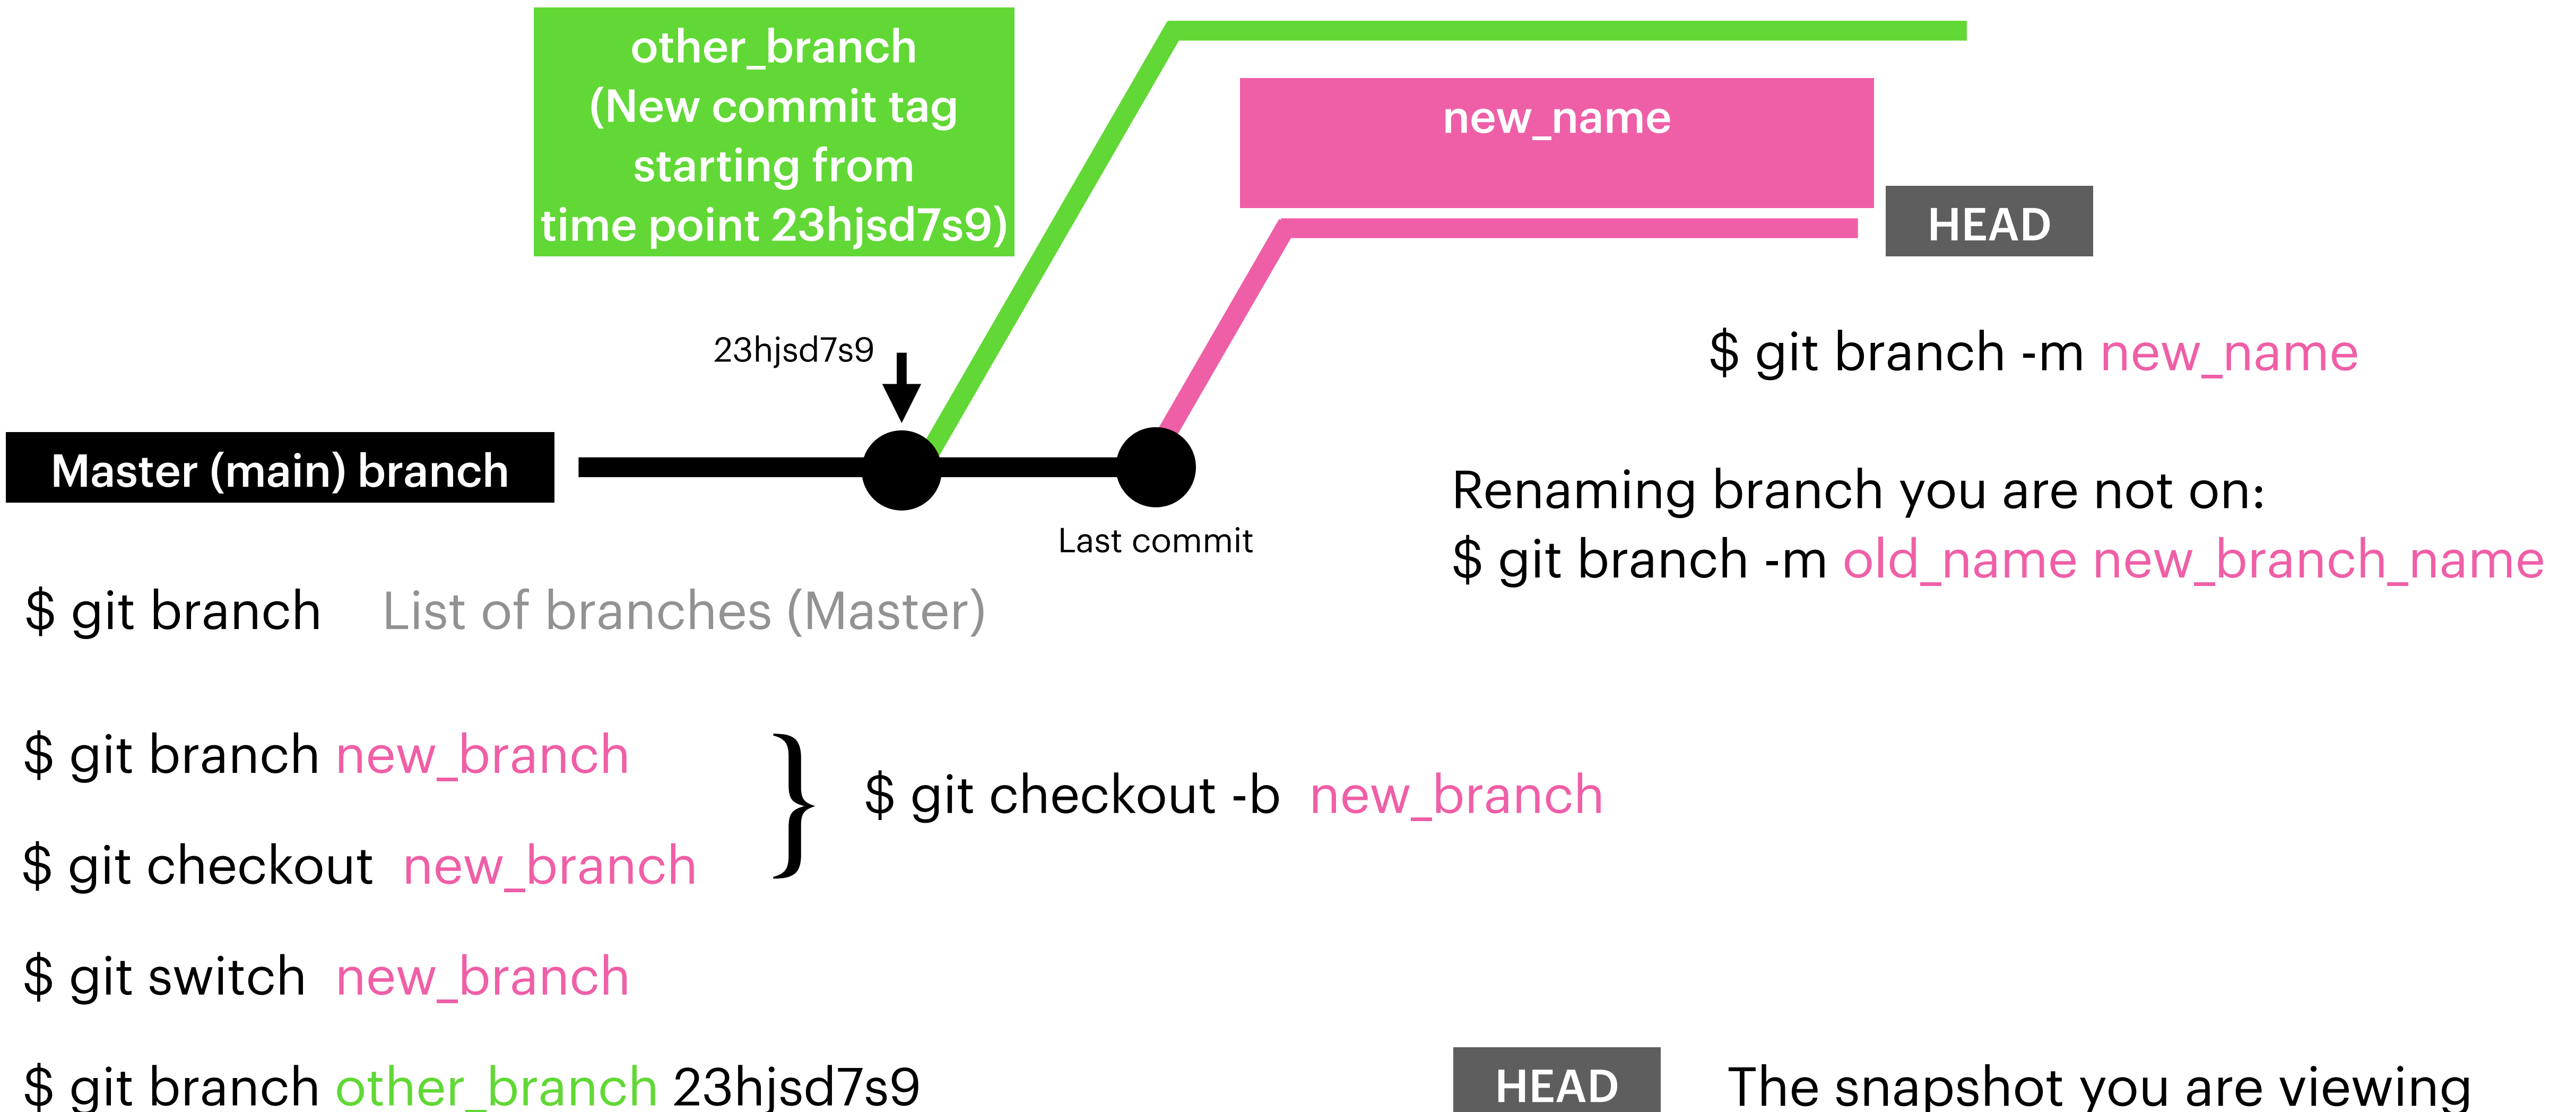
other_branch
(New commit tag starting from time point 23hjsd7s9)

new_name

HEAD

23hjsd7s9

$ git branch -m new_name

Master (main) branch

Last commit

Renaming branch you are not on:
$ git branch -m old_name new_branch_name

$ git branch List of branches (Master)

$ git branch new_branch

$ git checkout new_branch

$ git checkout -b new_branch

$ git switch new_branch

$ git branch other_branch 23hjsd7s9

HEAD The snapshot you are viewing